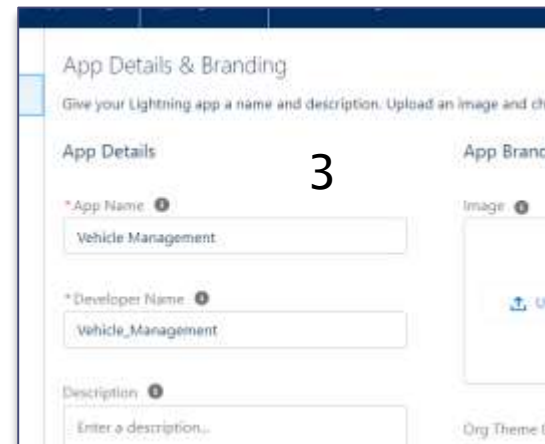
App Details & Branding

Give your Lightning app a name and description. Upload an image and ch

App Details

3

App Branc

* App Name

Vehicle Management

Image

* Developer Name

Vehicle_Management

U

Description

Enter a description...

Org Theme